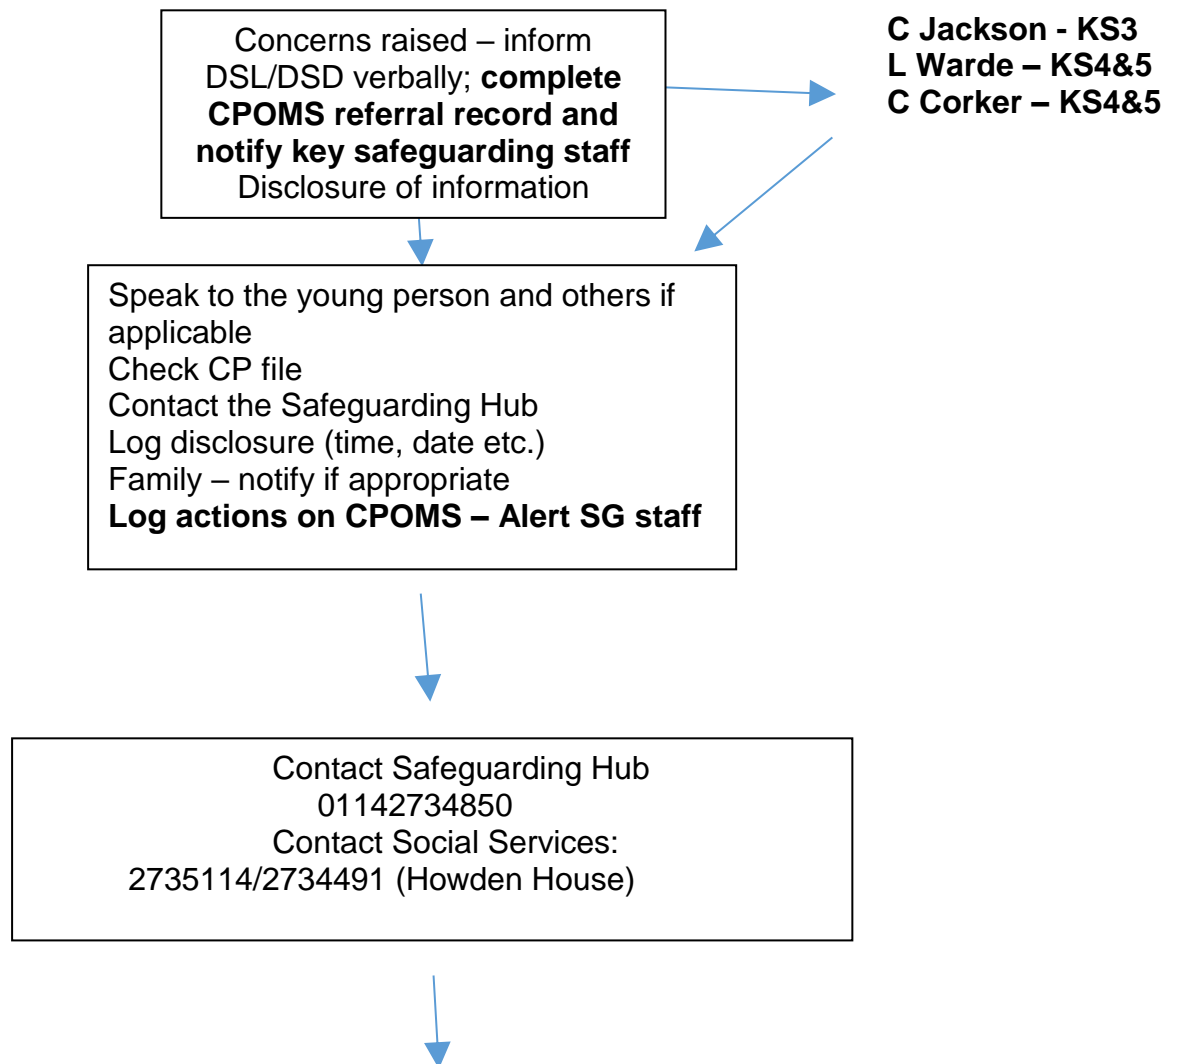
Concerns raised – inform DSL/DSD verbally; **complete CPOMS referral record and notify key safeguarding staff**
Disclosure of information

**C Jackson - KS3**
**L Warde – KS4&5**
**C Corker – KS4&5**

Speak to the young person and others if applicable
Check CP file
Contact the Safeguarding Hub
Log disclosure (time, date etc.)
Family – notify if appropriate
**Log actions on CPOMS – Alert SG staff**

Contact Safeguarding Hub
01142734850
Contact Social Services:
2735114/2734491 (Howden House)